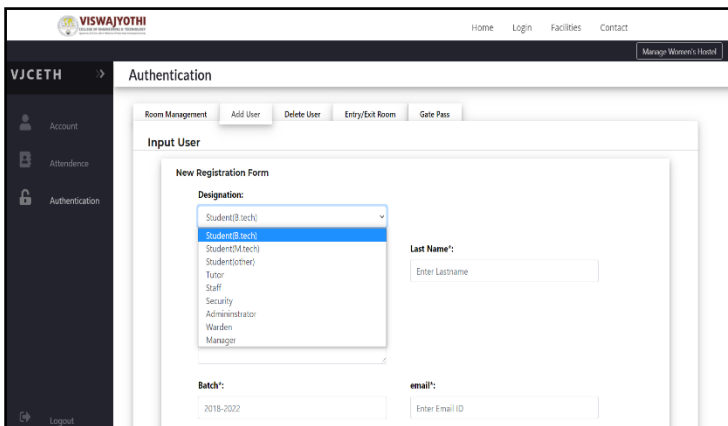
VISWAJYOTHI
COLLEGE OF ENGINEERING & TECHNOLOGY

Home Login Facilities Contact

Manage Women's Hostel

VJCETH

Authentication

Account

Attendence

Authentication

Logout

Room Management Add User Delete User Entry/Exit Room Gate Pass

Input User

New Registration Form

Designation:

Student(B.tech)

Student(B.tech)
Student(M.tech)
Student(other)
Tutor
Staff
Security
Admininstrator
Warden
Manager

Last Name*:

Enter Lastname

Batch*:

2018-2022

email*:

Enter Email ID